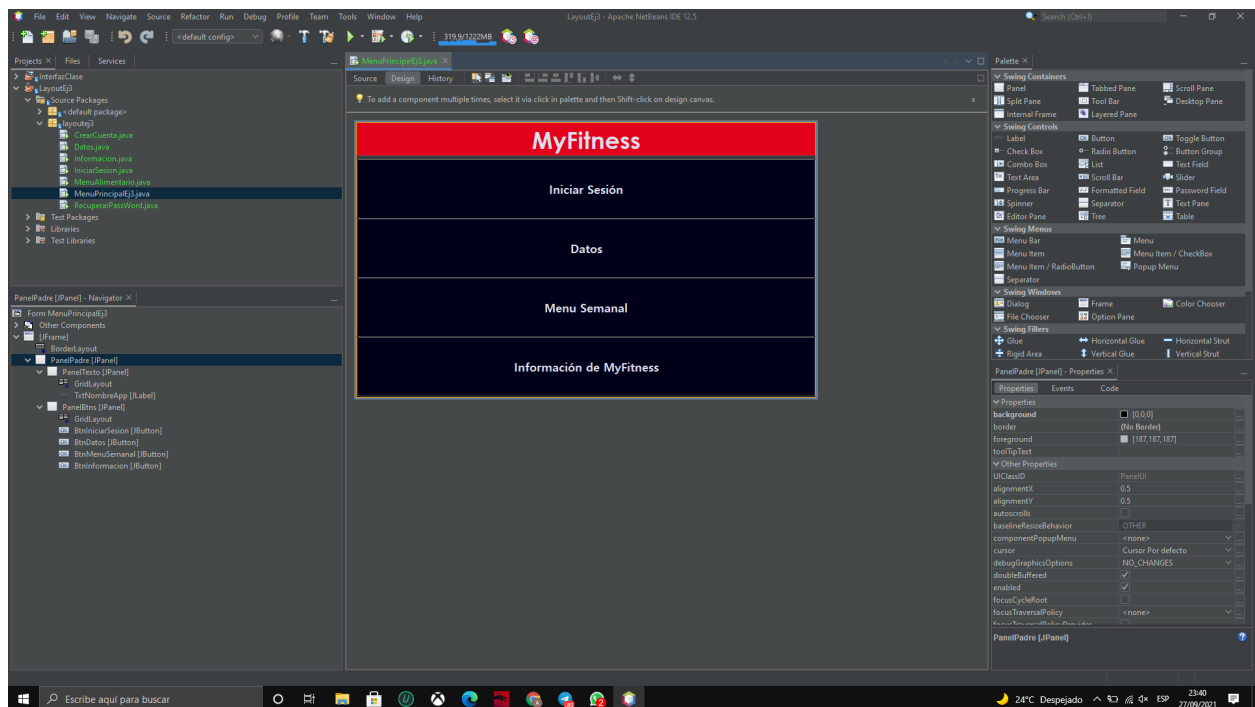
File Edit View Navigate Source Refactor Run Debug Profile Team Tools Window Help
LayoutEj3 - Apache NetBeans IDE 12.5
Search (Ctrl+I)
<default config>
319,9/1222MB

Projects × Files Services
InterfazClase
LayoutEj3
Source Packages
<default package>
layoutej3
CrearCuenta.java
Datos.java
Informacion.java
IniciarSesion.java
MenuAlimentario.java
MenuPrincipalEj3.java
RecuperarPassWord.java
Test Packages
Libraries
Test Libraries

PanelPadre [JPanel] - Navigator ×
Form MenuPrincipalEj3
Other Components
[JFrame]
BorderLayout
PanelPadre [JPanel]
PanelTexto [JPanel]
GridLayout
TxtNombreApp [JLabel]
PanelBtns [JPanel]
GridLayout
BtnIniciarSesion [JButton]
BtnDatos [JButton]
BtnMenuSemanal [JButton]
BtnInformacion [JButton]

MenuPrincipalEj3.java ×
Source Design History
To add a component multiple times, select it via click in palette and then Shift-click on design canvas.

MyFitness
Iniciar Sesión
Datos
Menu Semanal
Información de MyFitness

Palette ×
Swing Containers
Panel
Tabbed Pane
Scroll Pane
Split Pane
Tool Bar
Desktop Pane
Internal Frame
Layered Pane
Swing Controls
Label
Button
Toggle Button
Check Box
Radio Button
Button Group
Combo Box
List
Text Field
Text Area
Scroll Bar
Slider
Progress Bar
Formatted Field
Password Field
Spinner
Separator
Text Pane
Editor Pane
Tree
Table
Swing Menus
Menu Bar
Menu
Menu Item
Menu Item / CheckBox
Menu Item / RadioButton
Popup Menu
Separator
Swing Windows
Dialog
Frame
Color Chooser
File Chooser
Option Pane
Swing Fillers
Glue
Horizontal Glue
Horizontal Strut
Rigid Area
Vertical Glue
Vertical Strut

PanelPadre [JPanel] - Properties ×
Properties Events Code
Properties
| background | [0,0,0] |
|---|---|
| border | (No Border) |
| foreground | [187,187,187] |
| toolTipText | |
Other Properties
| UIClassID | PanelUI |
|---|---|
| alignmentX | 0.5 |
| alignmentY | 0.5 |
| autoscrolls | |
| baselineResizeBehavior | OTHER |
| componentPopupMenu | <none> |
| cursor | Cursor Por defecto |
| debugGraphicsOptions | NO_CHANGES |
| doubleBuffered | ✓ |
| enabled | ✓ |
| focusCycleRoot | |
| focusTraversalPolicy | <none> |
PanelPadre [JPanel]

Escribe aquí para buscar
24°C Despejado ESP 23:40 27/09/2021